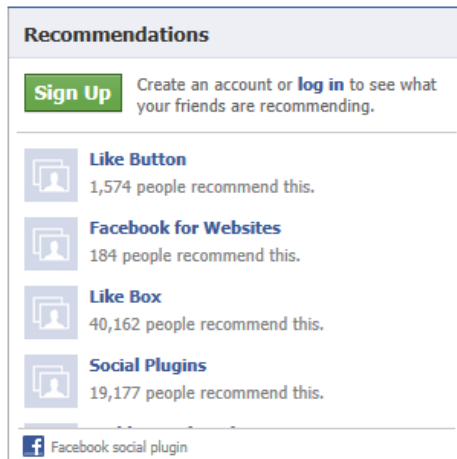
Recommendations

Sign Up Create an account or log in to see what your friends are recommending.

Like Button
1,574 people recommend this.

Facebook for Websites
184 people recommend this.

Like Box
40,162 people recommend this.

Social Plugins
19,177 people recommend this.

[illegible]

f Facebook social plugin